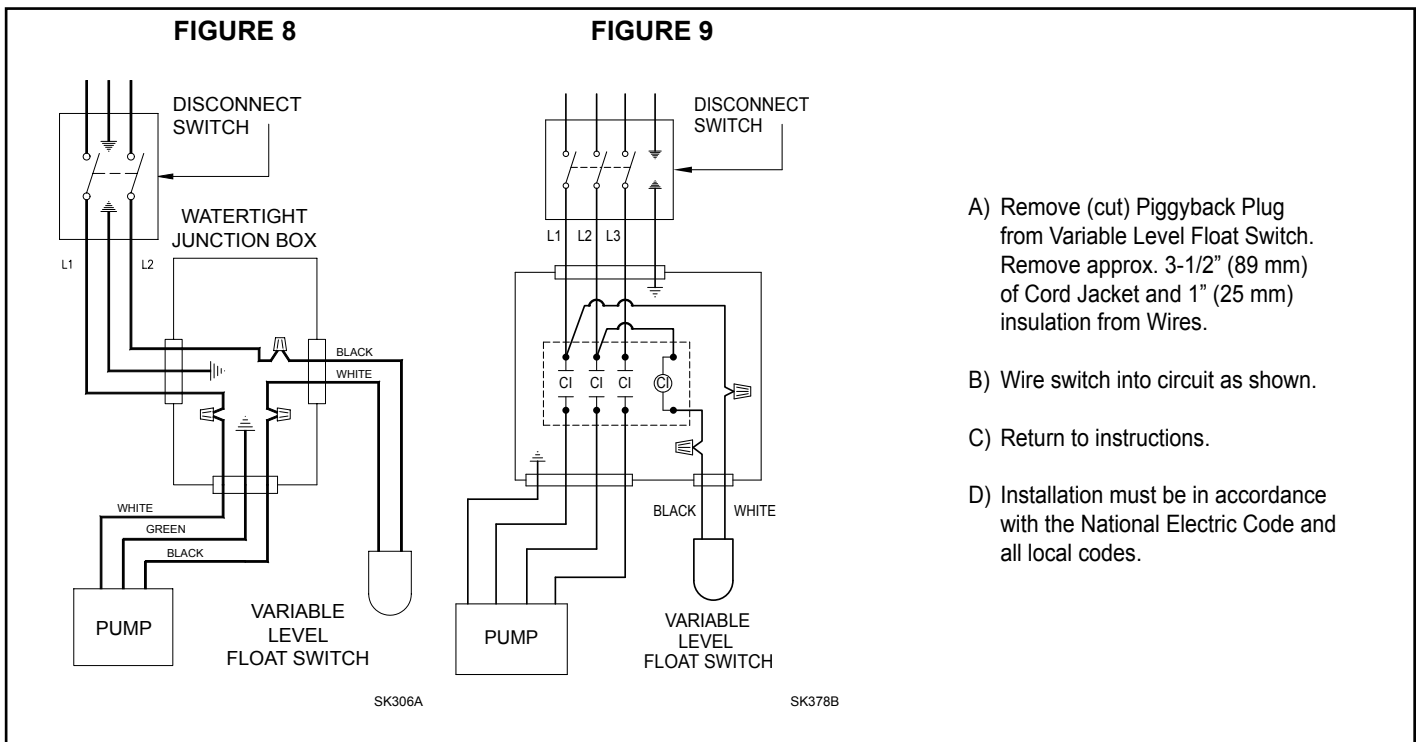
FIGURE 8

DISCONNECT SWITCH

WATERTIGHT JUNCTION BOX

L1

L2

BLACK

WHITE

WHITE

GREEN

BLACK

PUMP

VARIABLE LEVEL FLOAT SWITCH

SK306A

FIGURE 9

DISCONNECT SWITCH

L1 L2 L3

CI CI CI CI

BLACK WHITE

PUMP

VARIABLE LEVEL FLOAT SWITCH

SK378B

A) Remove (cut) Piggyback Plug from Variable Level Float Switch. Remove approx. 3-1/2" (89 mm) of Cord Jacket and 1" (25 mm) insulation from Wires.

B) Wire switch into circuit as shown.

C) Return to instructions.

D) Installation must be in accordance with the National Electric Code and all local codes.